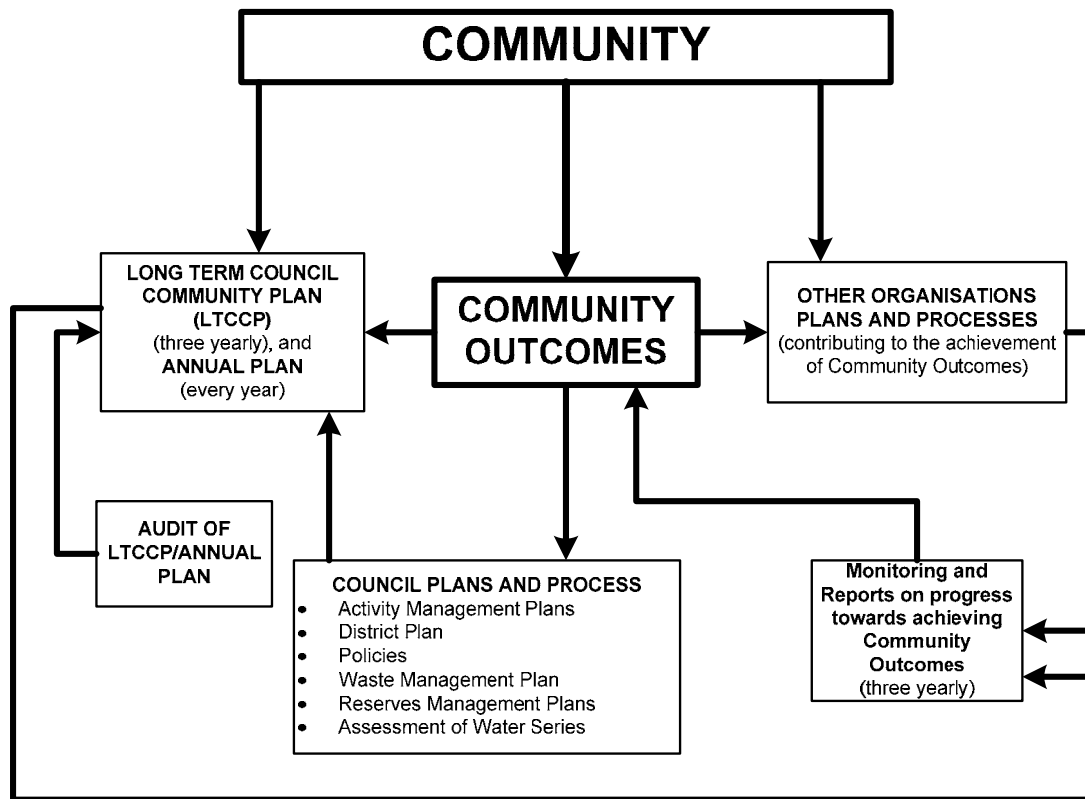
COMMUNITY

LONG TERM COUNCIL COMMUNITY PLAN (LTCCP) (three yearly), and ANNUAL PLAN (every year)

COMMUNITY OUTCOMES

OTHER ORGANISATIONS PLANS AND PROCESSES (contributing to the achievement of Community Outcomes)

AUDIT OF LTCCP/ANNUAL PLAN

COUNCIL PLANS AND PROCESS
- Activity Management Plans
- District Plan
- Policies
- Waste Management Plan
- Reserves Management Plans
- Assessment of Water Series

Monitoring and Reports on progress towards achieving Community Outcomes (three yearly)